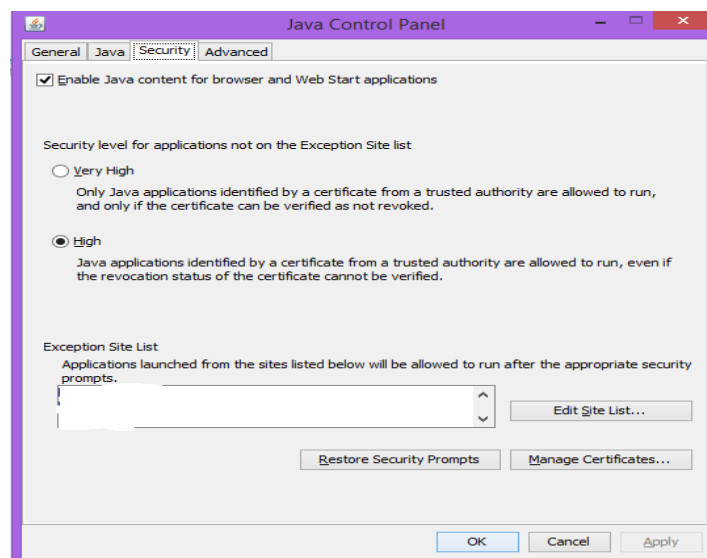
Java Control Panel

General | Java | Security | Advanced

Enable Java content for browser and Web Start applications

Security level for applications not on the Exception Site list

Very High

Only Java applications identified by a certificate from a trusted authority are allowed to run, and only if the certificate can be verified as not revoked.

High

Java applications identified by a certificate from a trusted authority are allowed to run, even if the revocation status of the certificate cannot be verified.

Exception Site List

Applications launched from the sites listed below will be allowed to run after the appropriate security prompts.

Edit Site List...

Restore Security Prompts

Manage Certificates...

OK

Cancel

Apply